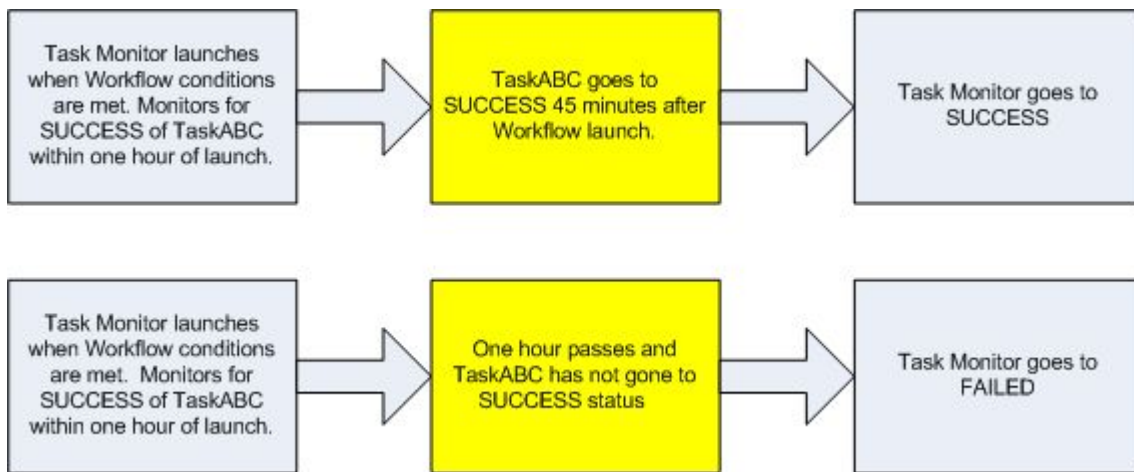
Task Monitor launches when Workflow conditions are met. Monitors for SUCCESS of TaskABC within one hour of launch.

TaskABC goes to SUCCESS 45 minutes after Workflow launch.

Task Monitor goes to SUCCESS

Task Monitor launches when Workflow conditions are met. Monitors for SUCCESS of TaskABC within one hour of launch.

One hour passes and TaskABC has not gone to SUCCESS status

Task Monitor goes to FAILED